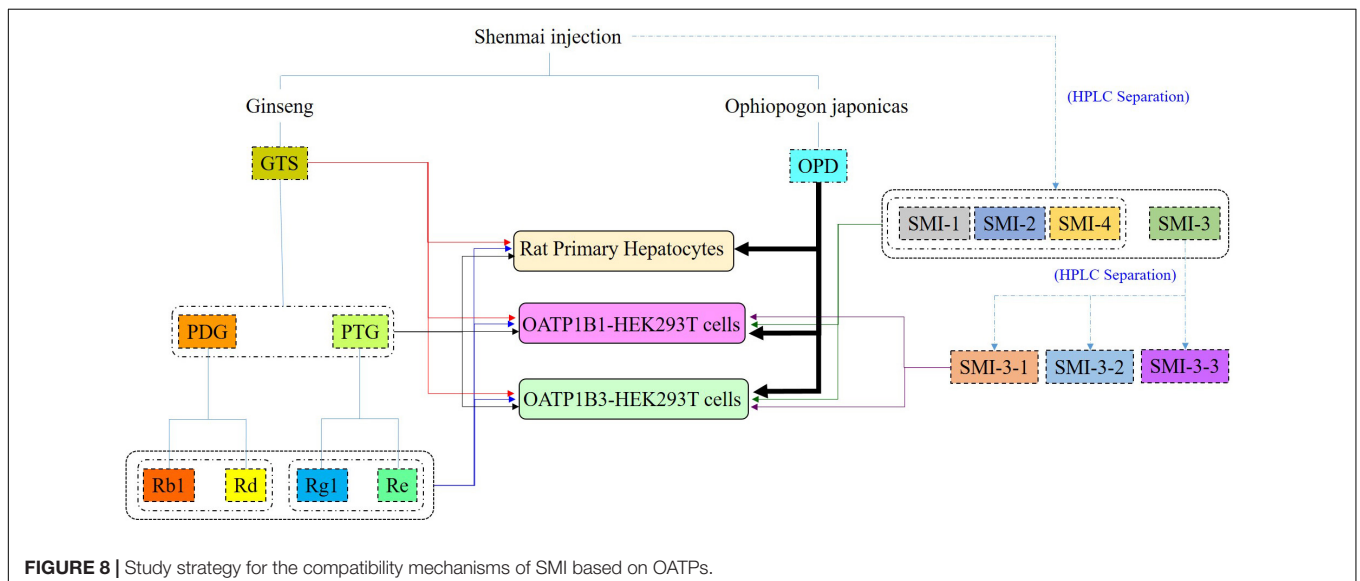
Shenmai injection

Ginseng

Ophiopogon japonicas

(HPLC Separation)

GTS

OPD

SMI-1 SMI-2 SMI-4 SMI-3

Rat Primary Hepatocytes

(HPLC Separation)

PDG

PTG

OATP1B1-HEK293T cells

SMI-3-1 SMI-3-2 SMI-3-3

OATP1B3-HEK293T cells

Rb1 Rd Rg1 Re

**FIGURE 8 |** Study strategy for the compatibility mechanisms of SMI based on OATPs.